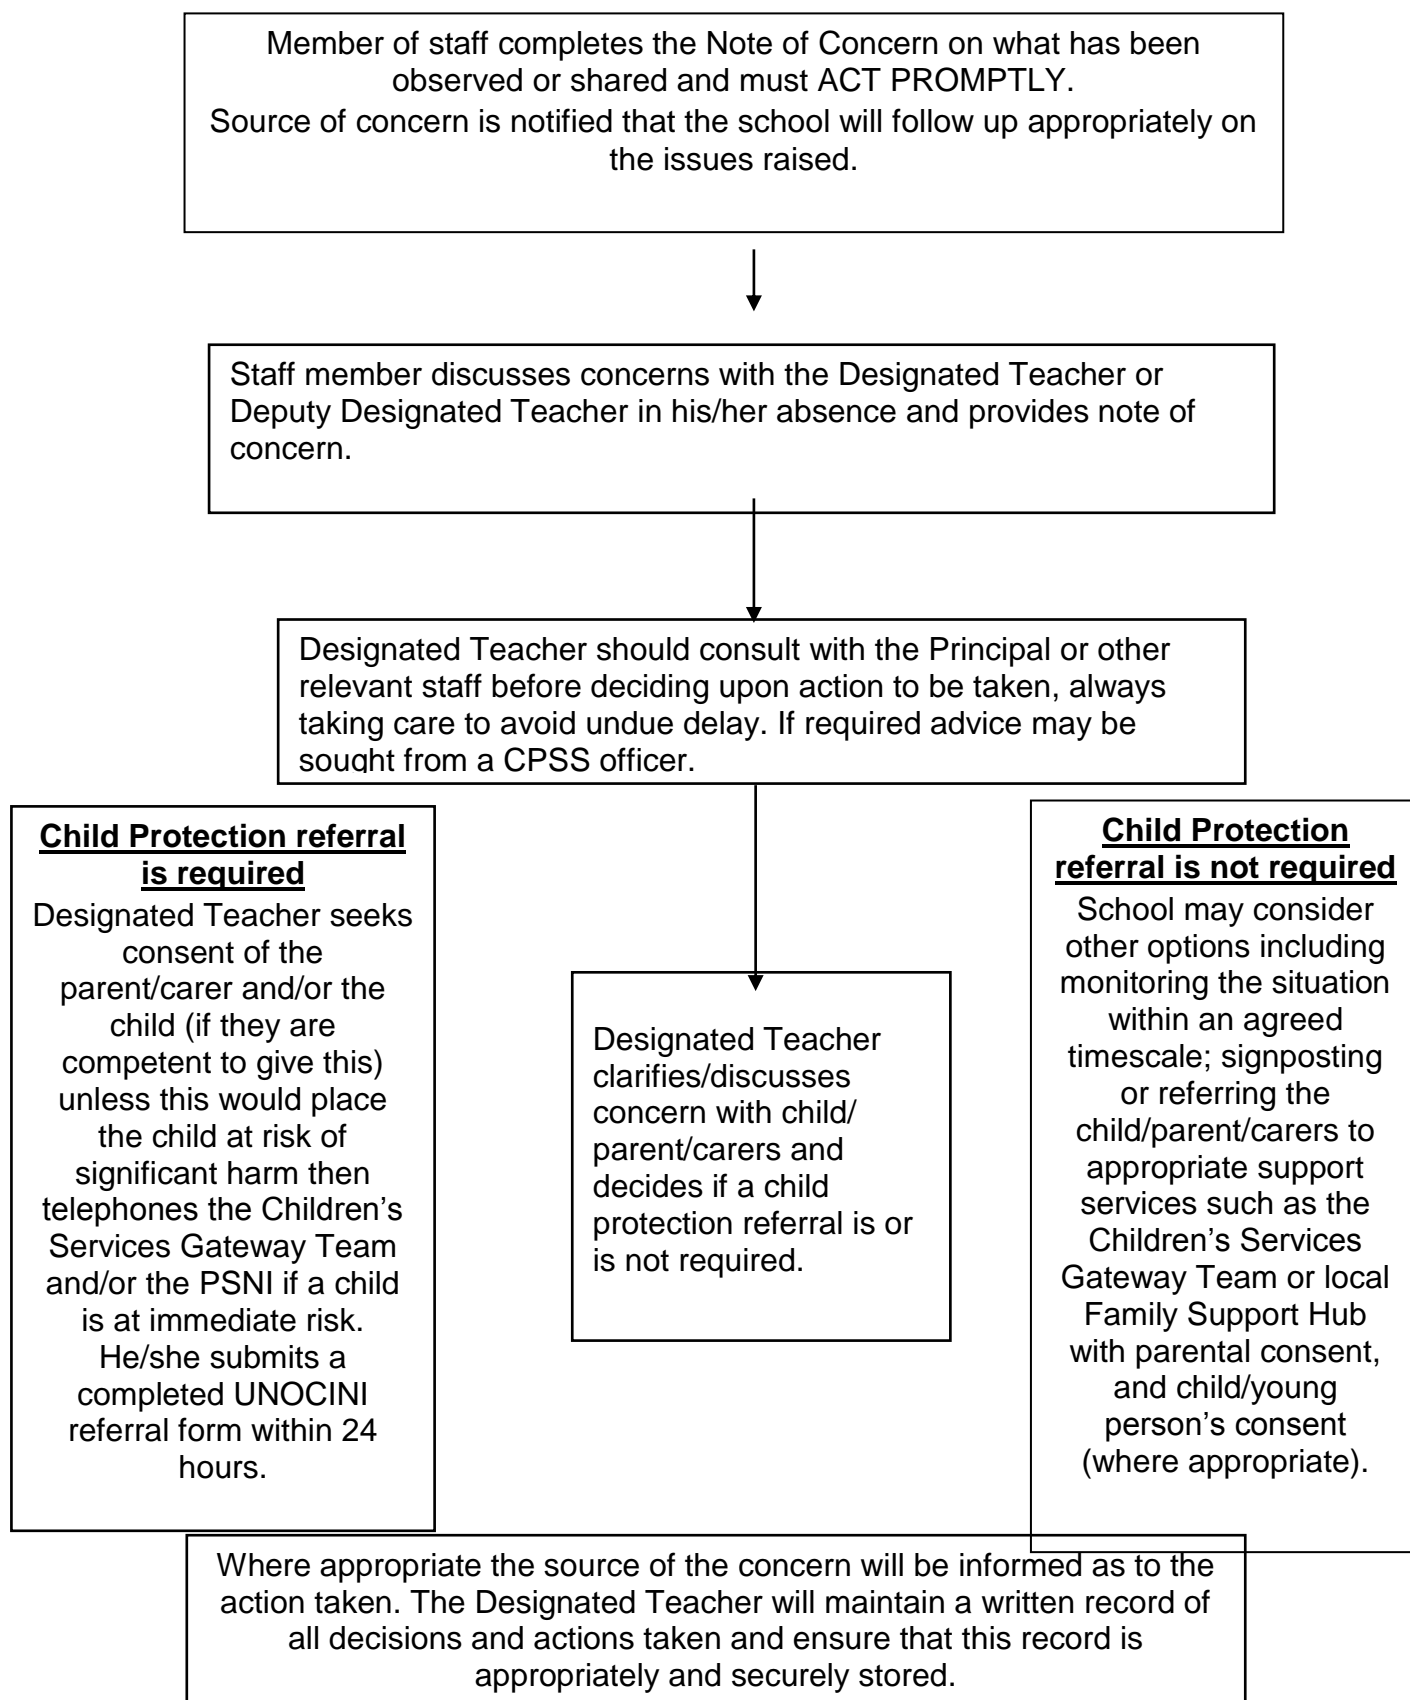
Member of staff completes the Note of Concern on what has been observed or shared and must ACT PROMPTLY.
Source of concern is notified that the school will follow up appropriately on the issues raised.

Staff member discusses concerns with the Designated Teacher or Deputy Designated Teacher in his/her absence and provides note of concern.

Designated Teacher should consult with the Principal or other relevant staff before deciding upon action to be taken, always taking care to avoid undue delay. If required advice may be sought from a CPSS officer.

**Child Protection referral is required**
Designated Teacher seeks consent of the parent/carer and/or the child (if they are competent to give this) unless this would place the child at risk of significant harm then telephones the Children's Services Gateway Team and/or the PSNI if a child is at immediate risk. He/she submits a completed UNOCINI referral form within 24 hours.

Designated Teacher clarifies/discusses concern with child/ parent/carers and decides if a child protection referral is or is not required.

**Child Protection referral is not required**
School may consider other options including monitoring the situation within an agreed timescale; signposting or referring the child/parent/carers to appropriate support services such as the Children's Services Gateway Team or local Family Support Hub with parental consent, and child/young person's consent (where appropriate).

Where appropriate the source of the concern will be informed as to the action taken. The Designated Teacher will maintain a written record of all decisions and actions taken and ensure that this record is appropriately and securely stored.